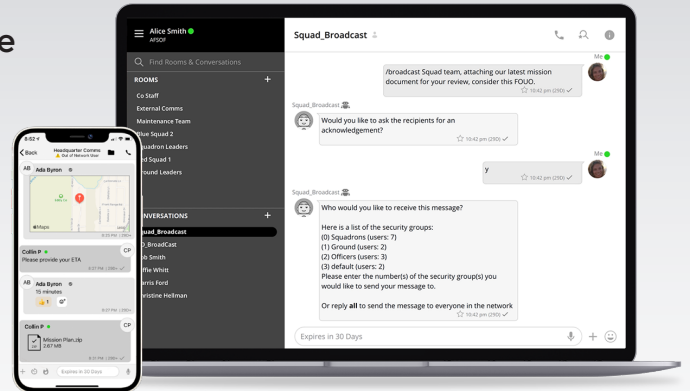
e

Alice Smith
AFSOC

Find Rooms & Conversations

ROOMS
Co Staff
External Comms
Maintenance Team
Blue Squad 2
quadron Leaders
ed Squad 1
round Leaders

NVERSATIONS
quad_Broadcast
_BroadCast
b Smith
ffie Whitt
rris Ford
ristine Hellman

Squad_Broadcast

Me
/broadcast Squad team, attaching our latest mission document for your review, consider this FOUO.
10:42 pm (290)

Squad_Broadcast
Would you like to ask the recipients for an acknowledgement?
10:42 pm (290)

Me
y
10:42 pm (290)

Squad_Broadcast
Who would you like to receive this message?

Here is a list of the security groups:
(0) Squadrons (users: 7)
(1) Ground (users: 2)
(2) Officers (users: 3)
(3) default (users: 2)
Please enter the number(s) of the security group(s) you would like to send your message to.

Or reply **all** to send the message to everyone in the network
10:42 pm (290)

Expires in 30 Days

9:52
Back
Headquarter Comms
Out of Network User
AB Ada Byron
Maps
Collin P
Please provide your ETA
AB Ada Byron
15 minutes
1
Collin P
Mission Plan.zip
2.67 MB
Expires in 30 Days